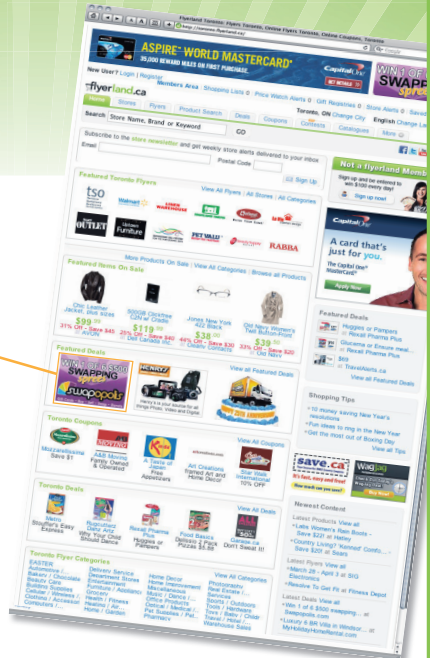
flyerland Toronto: Flyers Toronto, Online Flyers Toronto, Online Coupons, Toronto

http://toronto.flyerland.ca/

ASPIRE WORLD MASTERCARD
25,000 REWARD MILES ON FIRST PURCHASE

Capital One

New User? Login | Register
Members Area | Shopping Lists | Price Watch Alerts | Gift Registries | Store Alerts

flyerland.ca

Toronto, ON Change City

Home | Stores | Flyers | Product Search | Deals | Coupons | Contests | Catalogues | More

Search Store Name, Brand or Keyword GO

Subscribe to the store newsletter and get weekly store alerts delivered to your inbox

Email Postal Code Sign Up

Featured Toronto Flyers
View All Flyers | All Stores | All Categories

tso Walmart Linen Warehouse Mark's
The Outlet Uptown Furniture PET VALU RABBA

More Products On Sale | View All Categories | Browse all Products

Featured Items On Sale

Featured Deals
swapapots
View all Featured Deals

Toronto Coupons
View All Coupons
Mozzarella Save $1
A&B Moving Family Owned & Operated
A Taste of Japan Free Appetizers
Art Creations Framed Art and Home Decor
Star Walk International 10% OFF

Toronto Deals
View All Deals

Toronto Flyer Categories
View All Categories

Not a flyerland Member?
Sign up now!

A card that's just for you.
The Capital One MasterCard
Apply Now

Featured Deals
Huggies or Pampers
Glucerna
TravelAlerts.ca
View all Featured Deals

Shopping Tips
View all Tips

save.ca
wagjag

Newest Content